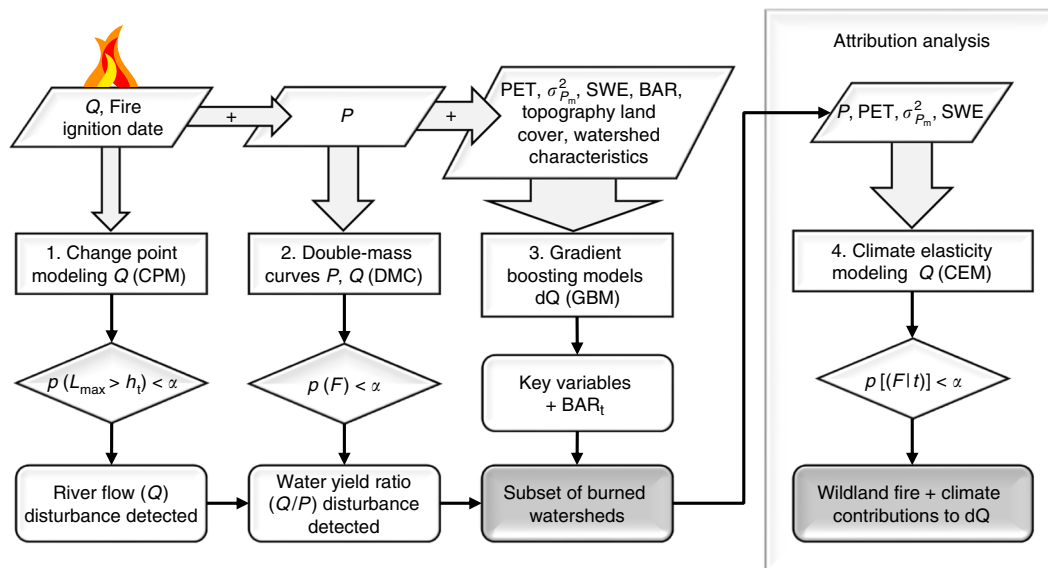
Attribution analysis

$Q$, Fire ignition date

+

$P$

+

PET, $\sigma^2_{P_m}$, SWE, BAR, topography land cover, watershed characteristics

$P$, PET, $\sigma^2_{P_m}$, SWE

1. Change point modeling $Q$ (CPM)

2. Double-mass curves $P$, $Q$ (DMC)

3. Gradient boosting models dQ (GBM)

4. Climate elasticity modeling $Q$ (CEM)

$p\ (L_{\max} > h_t) < \alpha$

$p\ (F) < \alpha$

Key variables + $BAR_t$

$p\ [(F\,|\,t)] < \alpha$

River flow ($Q$) disturbance detected

Water yield ratio ($Q/P$) disturbance detected

Subset of burned watersheds

Wildland fire + climate contributions to dQ